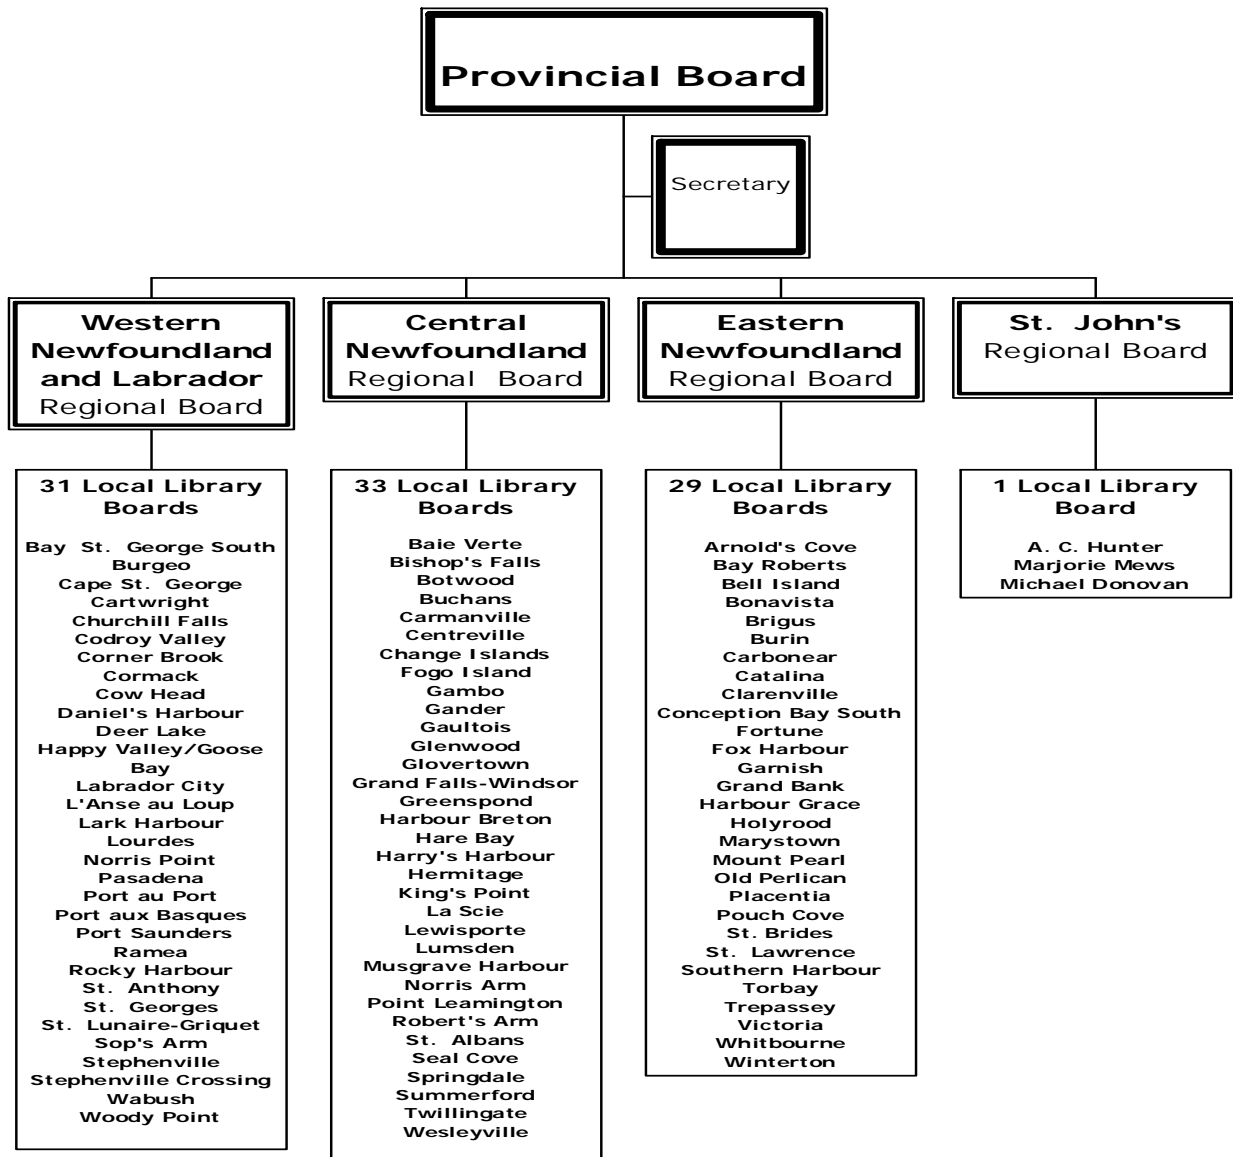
Provincial Board

Secretary

Western Newfoundland and Labrador Regional Board

Central Newfoundland Regional Board

Eastern Newfoundland Regional Board

St. John's Regional Board

31 Local Library Boards

Bay St. George South
Burgeo
Cape St. George
Cartwright
Churchill Falls
Codroy Valley
Corner Brook
Cormack
Cow Head
Daniel's Harbour
Deer Lake
Happy Valley/Goose Bay
Labrador City
L'Anse au Loup
Lark Harbour
Lourdes
Norris Point
Pasadena
Port au Port
Port aux Basques
Port Saunders
Ramea
Rocky Harbour
St. Anthony
St. Georges
St. Lunaire-Griquet
Sop's Arm
Stephenville
Stephenville Crossing
Wabush
Woody Point

33 Local Library Boards

Baie Verte
Bishop's Falls
Botwood
Buchans
Carmanville
Centreville
Change Islands
Fogo Island
Gambo
Gander
Gaultois
Glenwood
Glovertown
Grand Falls-Windsor
Greenspond
Harbour Breton
Hare Bay
Harry's Harbour
Hermitage
King's Point
La Scie
Lewisporte
Lumsden
Musgrave Harbour
Norris Arm
Point Leamington
Robert's Arm
St. Albans
Seal Cove
Springdale
Summerford
Twillingate
Wesleyville

29 Local Library Boards

Arnold's Cove
Bay Roberts
Bell Island
Bonavista
Brigus
Burin
Carbonear
Catalina
Clarenville
Conception Bay South
Fortune
Fox Harbour
Garnish
Grand Bank
Harbour Grace
Holyrood
Marystown
Mount Pearl
Old Perlican
Placentia
Pouch Cove
St. Brides
St. Lawrence
Southern Harbour
Torbay
Trepassey
Victoria
Whitbourne
Winterton

1 Local Library Board

A. C. Hunter
Marjorie Mews
Michael Donovan